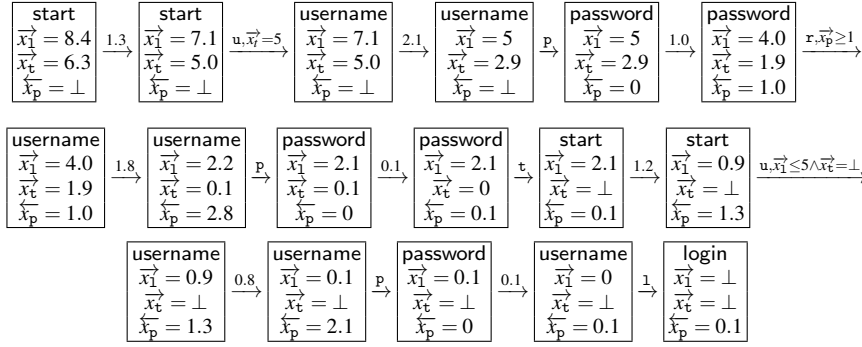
| start | | start | | username | | username | | password | | password | |
|---|---|---|---|---|---|---|---|---|---|---|---|
| $\overrightarrow{x_l} = 8.4$ $\overrightarrow{x_t} = 6.3$ $\overleftarrow{x_p} = \bot$ | $\xrightarrow{1.3}$ | $\overrightarrow{x_l} = 7.1$ $\overrightarrow{x_t} = 5.0$ $\overleftarrow{x_p} = \bot$ | $\xrightarrow{u, \overrightarrow{x_t}=5}$ | $\overrightarrow{x_l} = 7.1$ $\overrightarrow{x_t} = 5.0$ $\overleftarrow{x_p} = \bot$ | $\xrightarrow{2.1}$ | $\overrightarrow{x_l} = 5$ $\overrightarrow{x_t} = 2.9$ $\overleftarrow{x_p} = \bot$ | $\xrightarrow{p}$ | $\overrightarrow{x_l} = 5$ $\overrightarrow{x_t} = 2.9$ $\overleftarrow{x_p} = 0$ | $\xrightarrow{1.0}$ | $\overrightarrow{x_l} = 4.0$ $\overrightarrow{x_t} = 1.9$ $\overleftarrow{x_p} = 1.0$ | $\xrightarrow{r, \overleftarrow{x_p} \geq 1}$ |

| username | | username | | password | | password | | start | | start | |
|---|---|---|---|---|---|---|---|---|---|---|---|
| $\overrightarrow{x_l} = 4.0$ $\overrightarrow{x_t} = 1.9$ $\overleftarrow{x_p} = 1.0$ | $\xrightarrow{1.8}$ | $\overrightarrow{x_l} = 2.2$ $\overrightarrow{x_t} = 0.1$ $\overleftarrow{x_p} = 2.8$ | $\xrightarrow{p}$ | $\overrightarrow{x_l} = 2.1$ $\overrightarrow{x_t} = 0.1$ $\overleftarrow{x_p} = 0$ | $\xrightarrow{0.1}$ | $\overrightarrow{x_l} = 2.1$ $\overrightarrow{x_t} = 0$ $\overleftarrow{x_p} = 0.1$ | $\xrightarrow{t}$ | $\overrightarrow{x_l} = 2.1$ $\overrightarrow{x_t} = \bot$ $\overleftarrow{x_p} = 0.1$ | $\xrightarrow{1.2}$ | $\overrightarrow{x_l} = 0.9$ $\overrightarrow{x_t} = \bot$ $\overleftarrow{x_p} = 1.3$ | $\xrightarrow{u, \overrightarrow{x_l} \leq 5 \wedge \overrightarrow{x_t} = \bot}$ |

| username | | username | | password | | username | | login |
|---|---|---|---|---|---|---|---|---|
| $\overrightarrow{x_l} = 0.9$ $\overrightarrow{x_t} = \bot$ $\overleftarrow{x_p} = 1.3$ | $\xrightarrow{0.8}$ | $\overrightarrow{x_l} = 0.1$ $\overrightarrow{x_t} = \bot$ $\overleftarrow{x_p} = 2.1$ | $\xrightarrow{p}$ | $\overrightarrow{x_l} = 0.1$ $\overrightarrow{x_t} = \bot$ $\overleftarrow{x_p} = 0$ | $\xrightarrow{0.1}$ | $\overrightarrow{x_l} = 0$ $\overrightarrow{x_t} = \bot$ $\overleftarrow{x_p} = 0.1$ | $\xrightarrow{l}$ | $\overrightarrow{x_l} = \bot$ $\overrightarrow{x_t} = \bot$ $\overleftarrow{x_p} = 0.1$ |